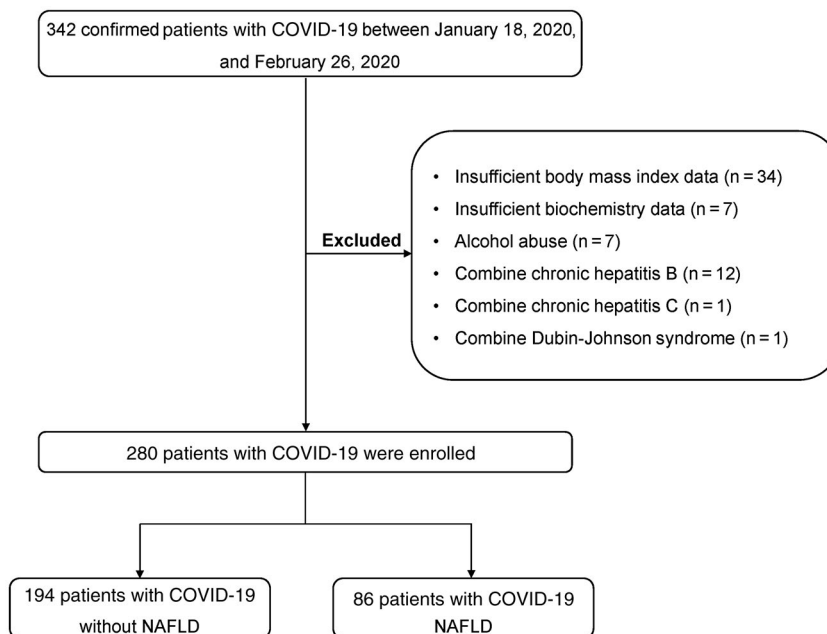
342 confirmed patients with COVID-19 between January 18, 2020, and February 26, 2020

Excluded

- Insufficient body mass index data (n = 34)
- Insufficient biochemistry data (n = 7)
- Alcohol abuse (n = 7)
- Combine chronic hepatitis B (n = 12)
- Combine chronic hepatitis C (n = 1)
- Combine Dubin-Johnson syndrome (n = 1)

280 patients with COVID-19 were enrolled

194 patients with COVID-19 without NAFLD

86 patients with COVID-19 NAFLD